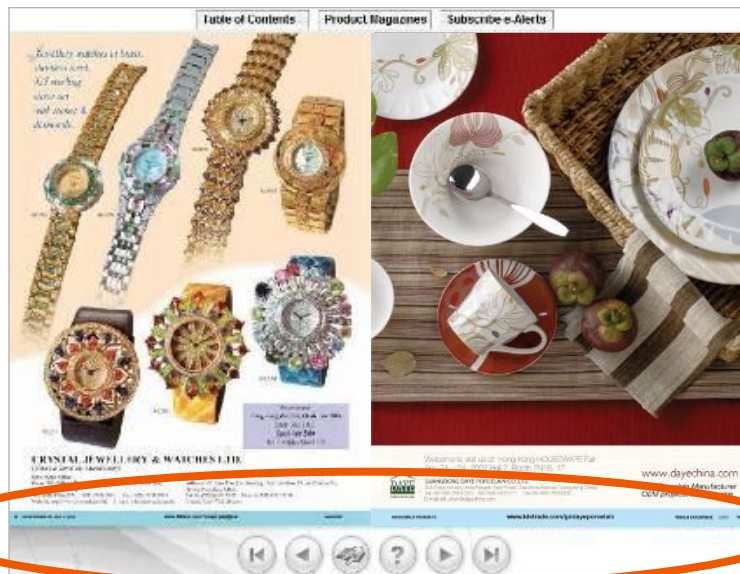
Table of Contents
Product Magazines
Subscribe e-Alerts

Jewellery watches in brass, stainless steel, 925 sterling silver etc. with stones & diamonds.

CRYSTAL JEWELLERY & WATCHES LTD

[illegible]

Welcome to visit us at Hong Kong HOUSEWARE Fair
Apr. 20 - 23, 2007 Hall 7, Booth 7N15, 17

www.dayechina.com

GUANGDONG DAYE PORCELAIN CO.,LTD.

www.tdctrade.com/gdldayeporcelain